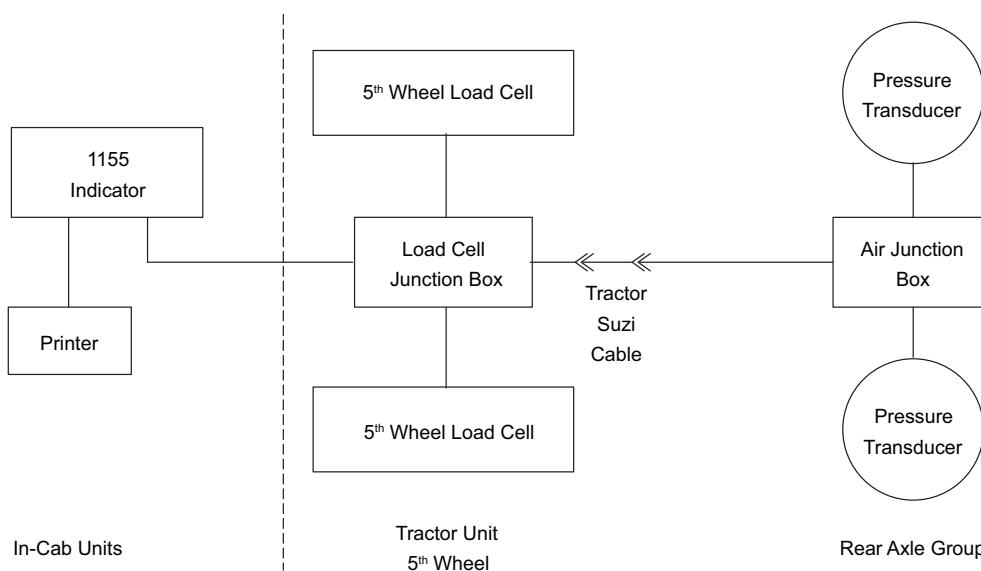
5$^{th}$ Wheel Load Cell

Pressure Transducer

1155 Indicator

Load Cell Junction Box

Air Junction Box

Tractor Suzi Cable

Printer

5$^{th}$ Wheel Load Cell

Pressure Transducer

In-Cab Units

Tractor Unit 5$^{th}$ Wheel

Rear Axle Group